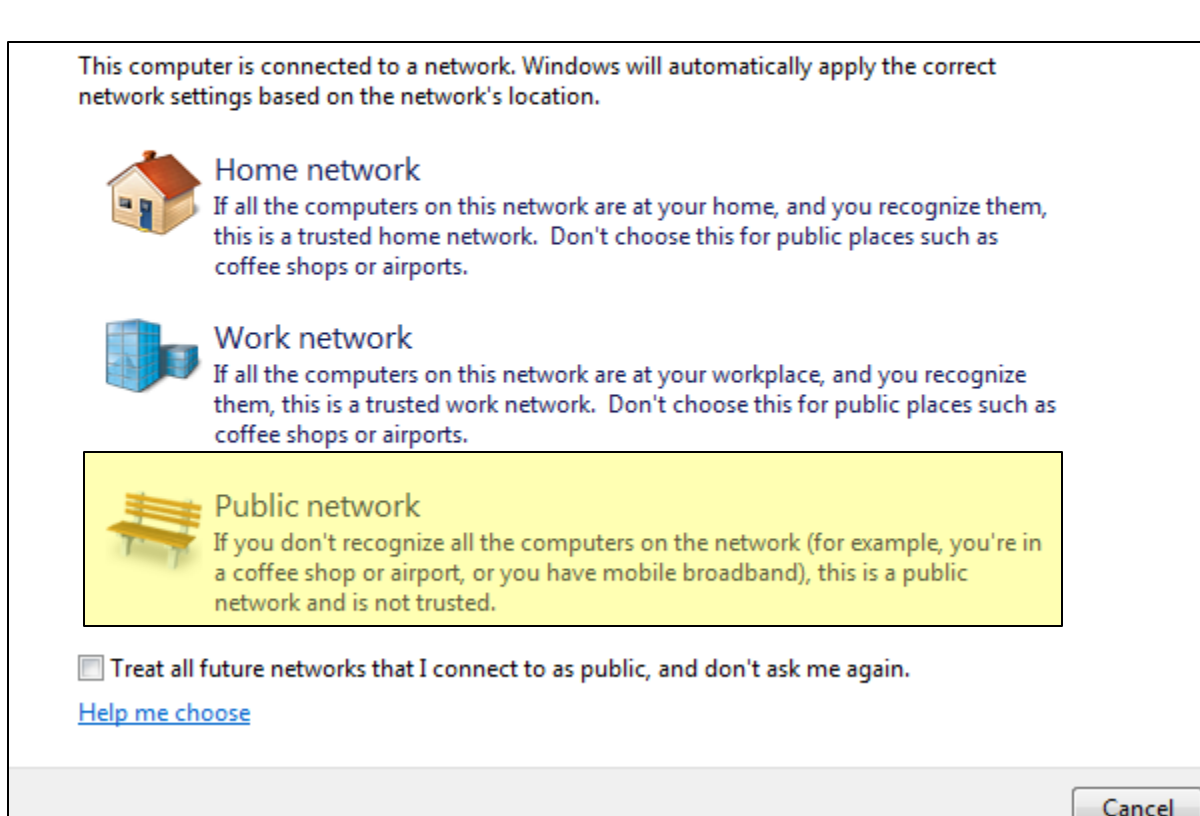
This computer is connected to a network. Windows will automatically apply the correct network settings based on the network's location.

Home network
If all the computers on this network are at your home, and you recognize them, this is a trusted home network. Don't choose this for public places such as coffee shops or airports.

Work network
If all the computers on this network are at your workplace, and you recognize them, this is a trusted work network. Don't choose this for public places such as coffee shops or airports.

Public network
If you don't recognize all the computers on the network (for example, you're in a coffee shop or airport, or you have mobile broadband), this is a public network and is not trusted.

Treat all future networks that I connect to as public, and don't ask me again.

Help me choose

Cancel